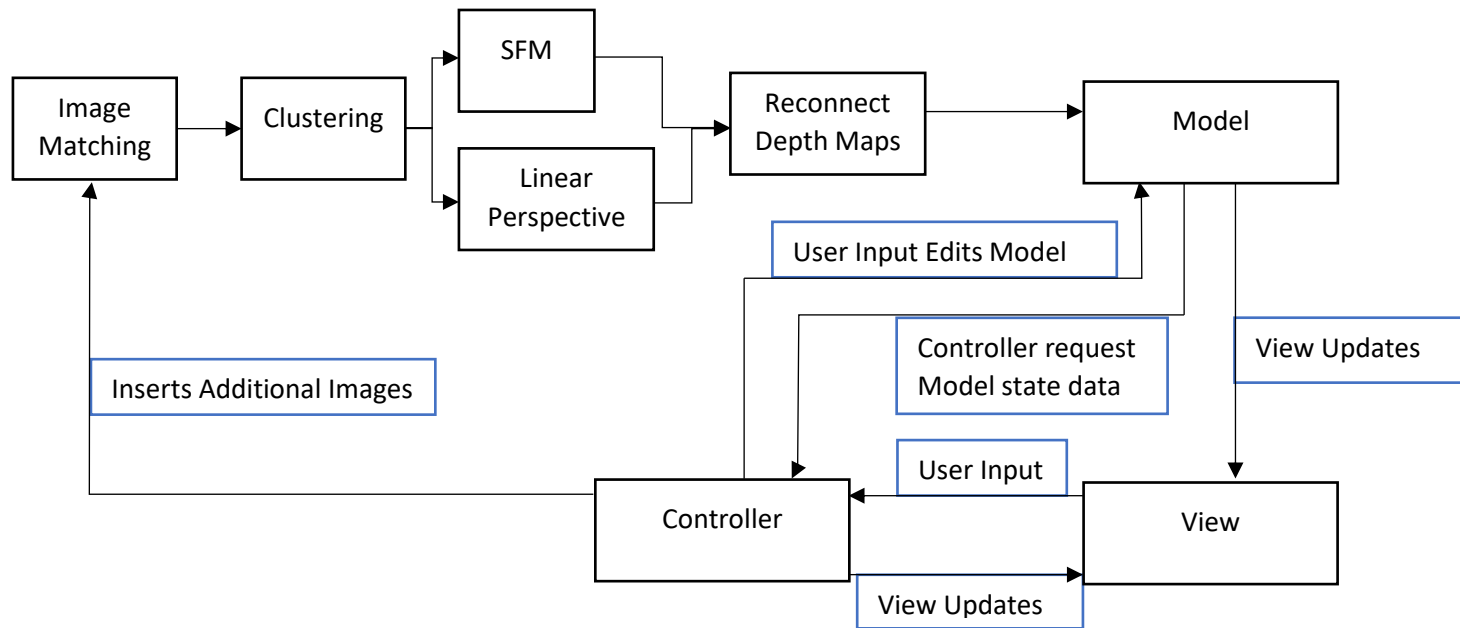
Image Matching

Clustering

SFM

Linear Perspective

Reconnect Depth Maps

Model

User Input Edits Model

Controller request Model state data

View Updates

Inserts Additional Images

User Input

Controller

View

View Updates